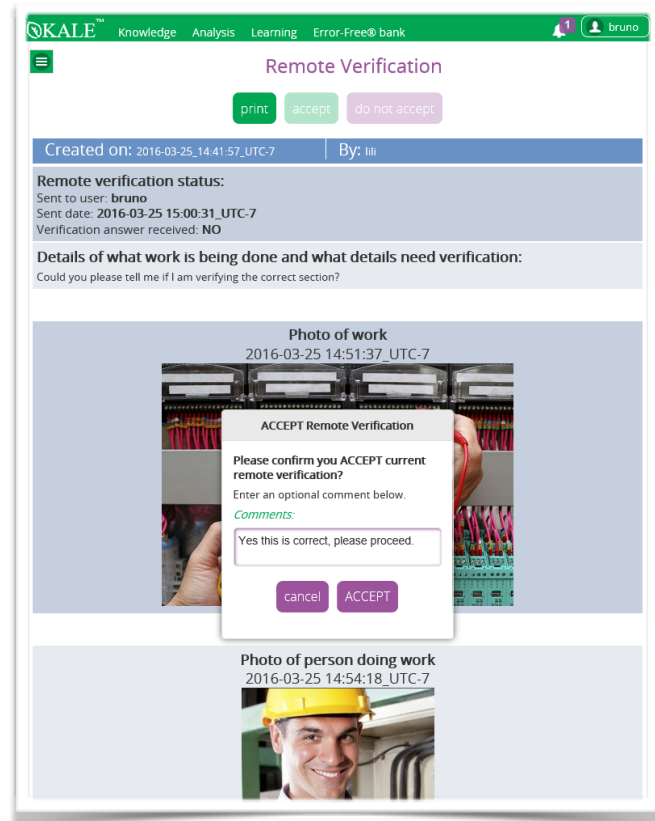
OKALE™ Knowledge Analysis Learning Error-Free® bank

1 bruno

Remote Verification

print accept do not accept

Created on: 2016-03-25_14:41:57_UTC-7 | By: lili

Remote verification status:
Sent to user: bruno
Sent date: 2016-03-25 15:00:31_UTC-7
Verification answer received: NO

Details of what work is being done and what details need verification:
Could you please tell me if I am verifying the correct section?

Photo of work
2016-03-25 14:51:37_UTC-7

ACCEPT Remote Verification

Please confirm you ACCEPT current remote verification?
Enter an optional comment below.
Comments:
Yes this is correct, please proceed.

cancel ACCEPT

Photo of person doing work
2016-03-25 14:54:18_UTC-7